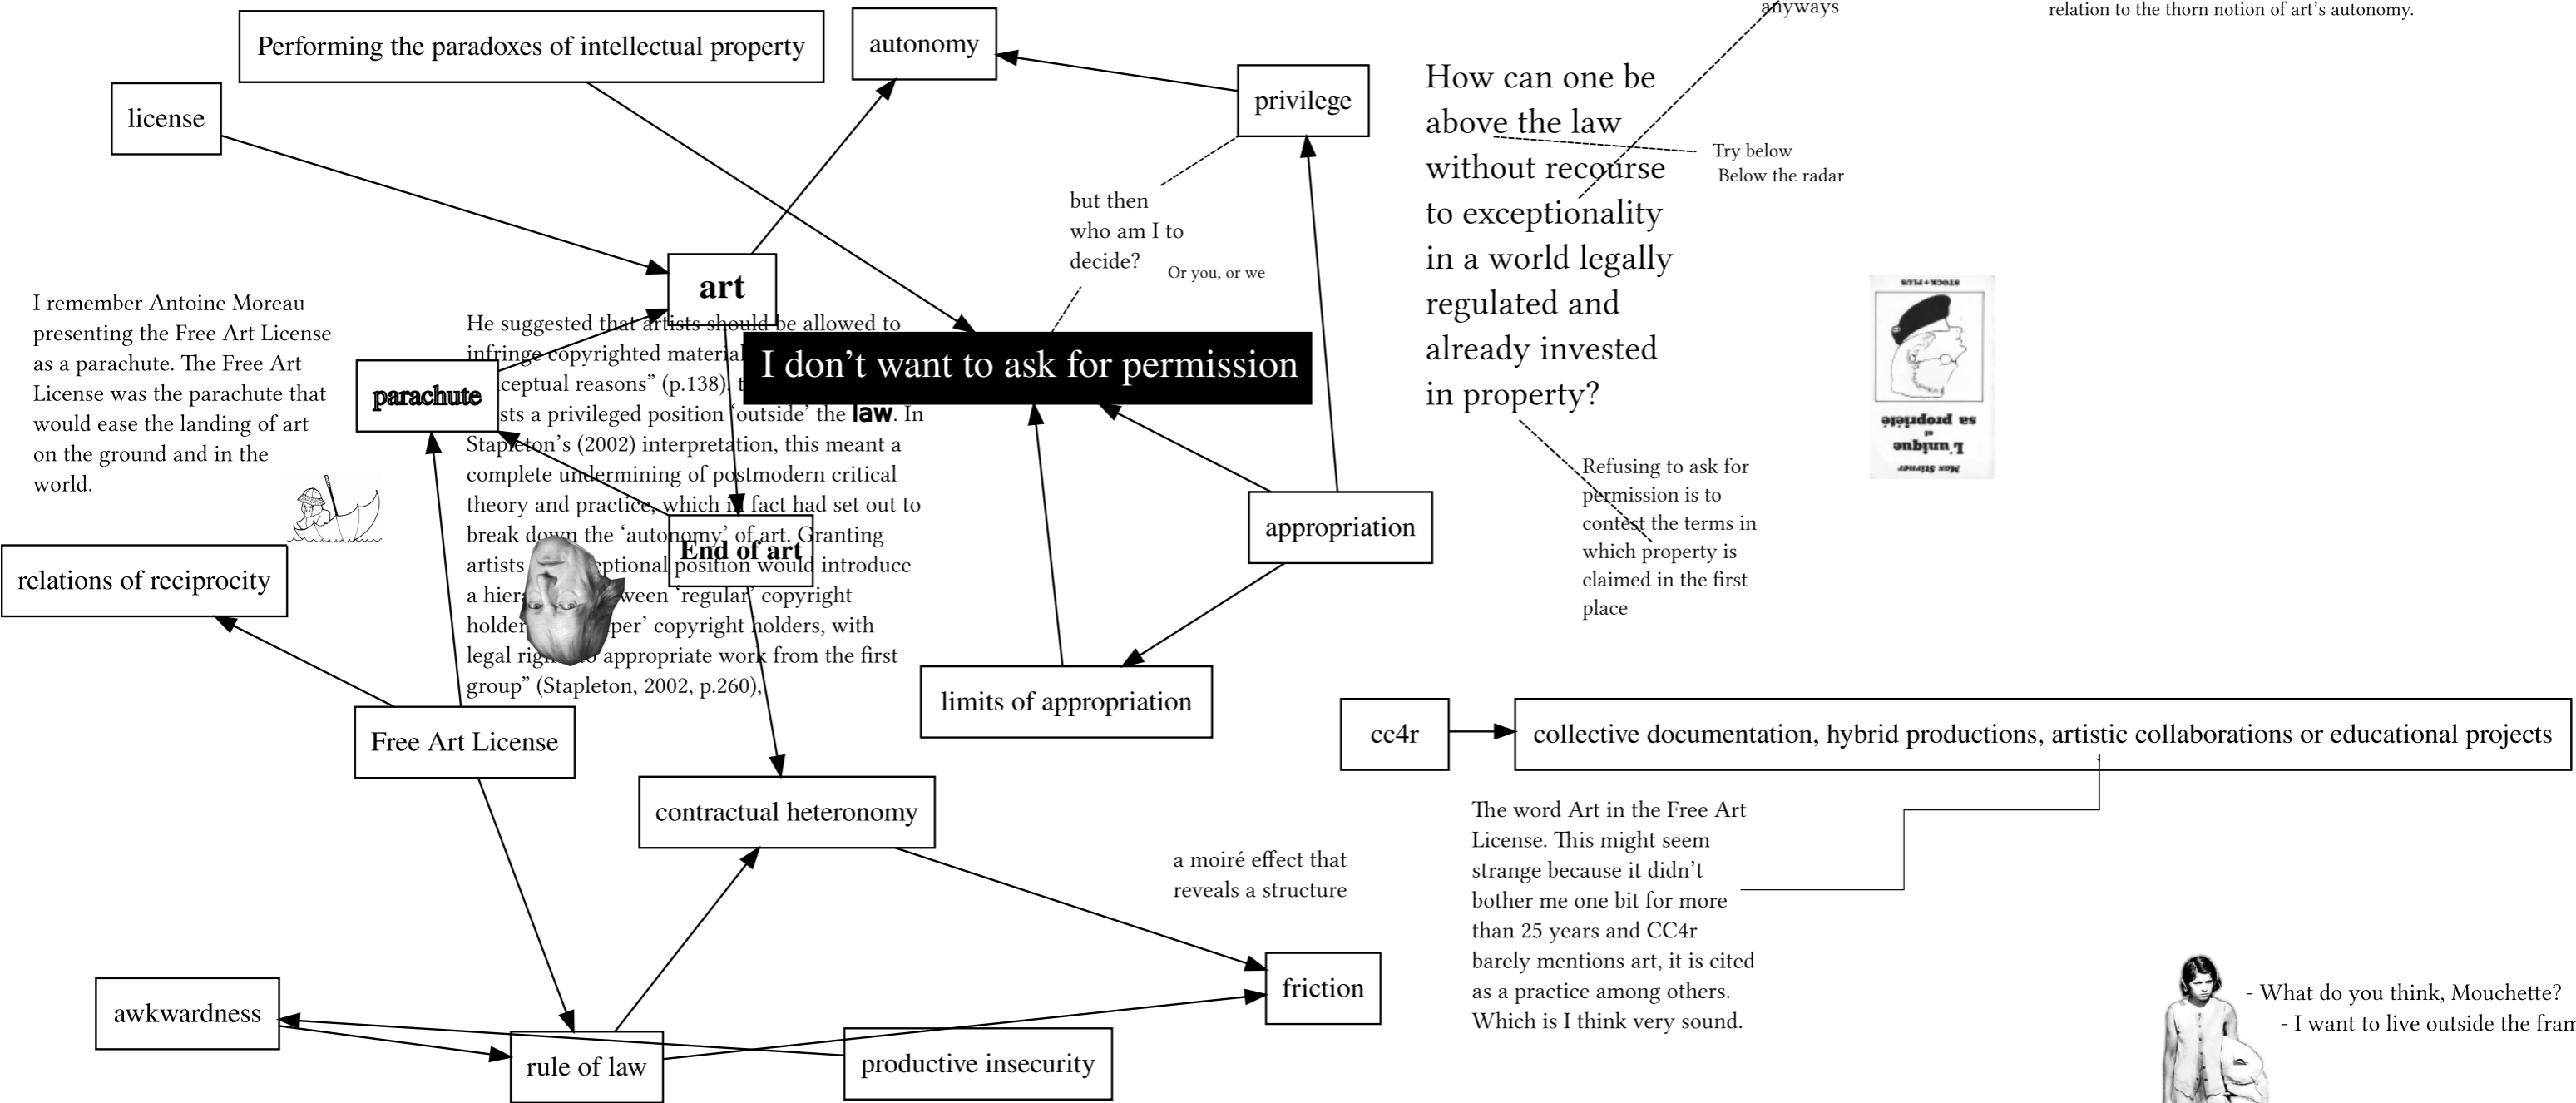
anyways

relation to the thorn notion of art's autonomy.

Performing the paradoxes of intellectual property

autonomy

license

privilege

How can one be above the law without recourse to exceptionality in a world legally regulated and already invested in property?

Try below
Below the radar

but then who am I to decide?

Or you, or we

art

I remember Antoine Moreau presenting the Free Art License as a parachute. The Free Art License was the parachute that would ease the landing of art on the ground and in the world.

He suggested that artists should be allowed to infringe copyrighted material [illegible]ceptual reasons" (p.138), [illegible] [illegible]sts a privileged position 'outside' the law. In Stapleton's (2002) interpretation, this meant a complete undermining of postmodern critical theory and practice, which in fact had set out to break down the 'autonomy' of art. Granting artists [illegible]eptional position would introduce a hier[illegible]ween 'regular' copyright holder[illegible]per' copyright holders, with legal righ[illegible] appropriate work from the first group" (Stapleton, 2002, p.260),

I don't want to ask for permission

parachute

STOCK+PLUS

Max Stirner
L'unique et sa propriété

Refusing to ask for permission is to contest the terms in which property is claimed in the first place

appropriation

End of art

relations of reciprocity

limits of appropriation

Free Art License

cc4r

collective documentation, hybrid productions, artistic collaborations or educational projects

contractual heteronomy

The word Art in the Free Art License. This might seem strange because it didn't bother me one bit for more than 25 years and CC4r barely mentions art, it is cited as a practice among others. Which is I think very sound.

a moiré effect that reveals a structure

friction

awkwardness

rule of law

productive insecurity

- What do you think, Mouchette?
- I want to live outside the fram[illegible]